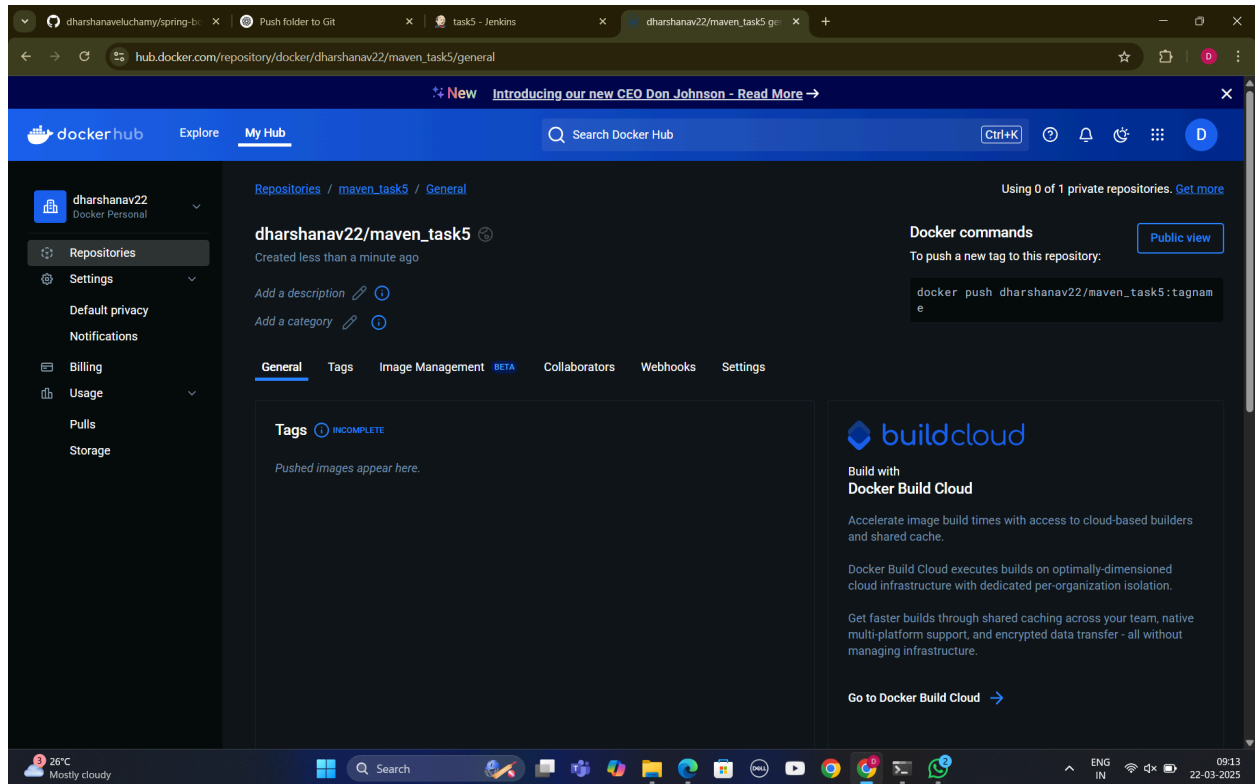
dharshanaveluchamy/spring-bo ×
Push folder to Git ×
task5 - Jenkins ×
dharshanav22/maven_task5 ge ×
+

hub.docker.com/repository/docker/dharshanav22/maven_task5/general

D

New Introducing our new CEO Don Johnson - Read More →

docker hub Explore My Hub

Search Docker Hub Ctrl+K

D

dharshanav22
Docker Personal

Repositories
Settings
Default privacy
Notifications
Billing
Usage
Pulls
Storage

Repositories / maven_task5 / General

Using 0 of 1 private repositories. Get more

dharshanav22/maven_task5
Created less than a minute ago

Add a description
Add a category

Docker commands
Public view
To push a new tag to this repository:

docker push dharshanav22/maven_task5:tagname

General Tags Image Management BETA Collaborators Webhooks Settings

Tags INCOMPLETE

Pushed images appear here.

buildcloud

Build with
Docker Build Cloud

Accelerate image build times with access to cloud-based builders and shared cache.

Docker Build Cloud executes builds on optimally-dimensioned cloud infrastructure with dedicated per-organization isolation.

Get faster builds through shared caching across your team, native multi-platform support, and encrypted data transfer - all without managing infrastructure.

Go to Docker Build Cloud →

3 26°C
Mostly cloudy

Search

ENG
IN

09:13
22-03-2025